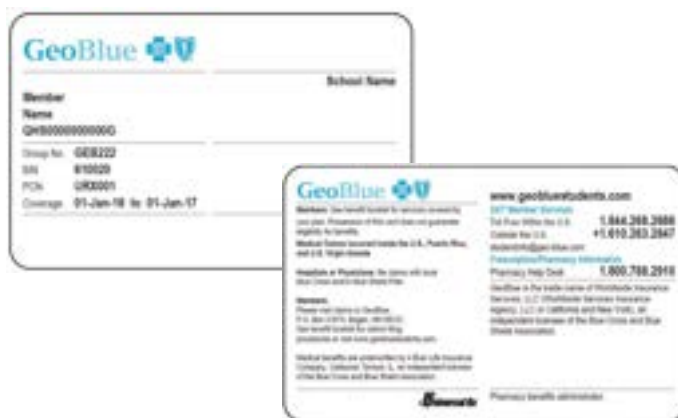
GeoBlue

School Name

Member
Name
GHS00000000000G

Group No. GEB222
BIN 610020
PCN UR0001
Coverage 01-Jan-16 to 01-Jan-17

GeoBlue

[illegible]

www.geobluestudents.com

24/7 Member Services
Toll Free Within the U.S. 1.844.268.2686
Outside the U.S. +1.610.263.2847
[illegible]

Prescriptions/Pharmacy Information
Pharmacy Help Desk 1.800.788.2910

GeoBlue is the trade name of Worldwide Insurance Services, LLC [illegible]

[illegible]

Pharmacy benefits administrator